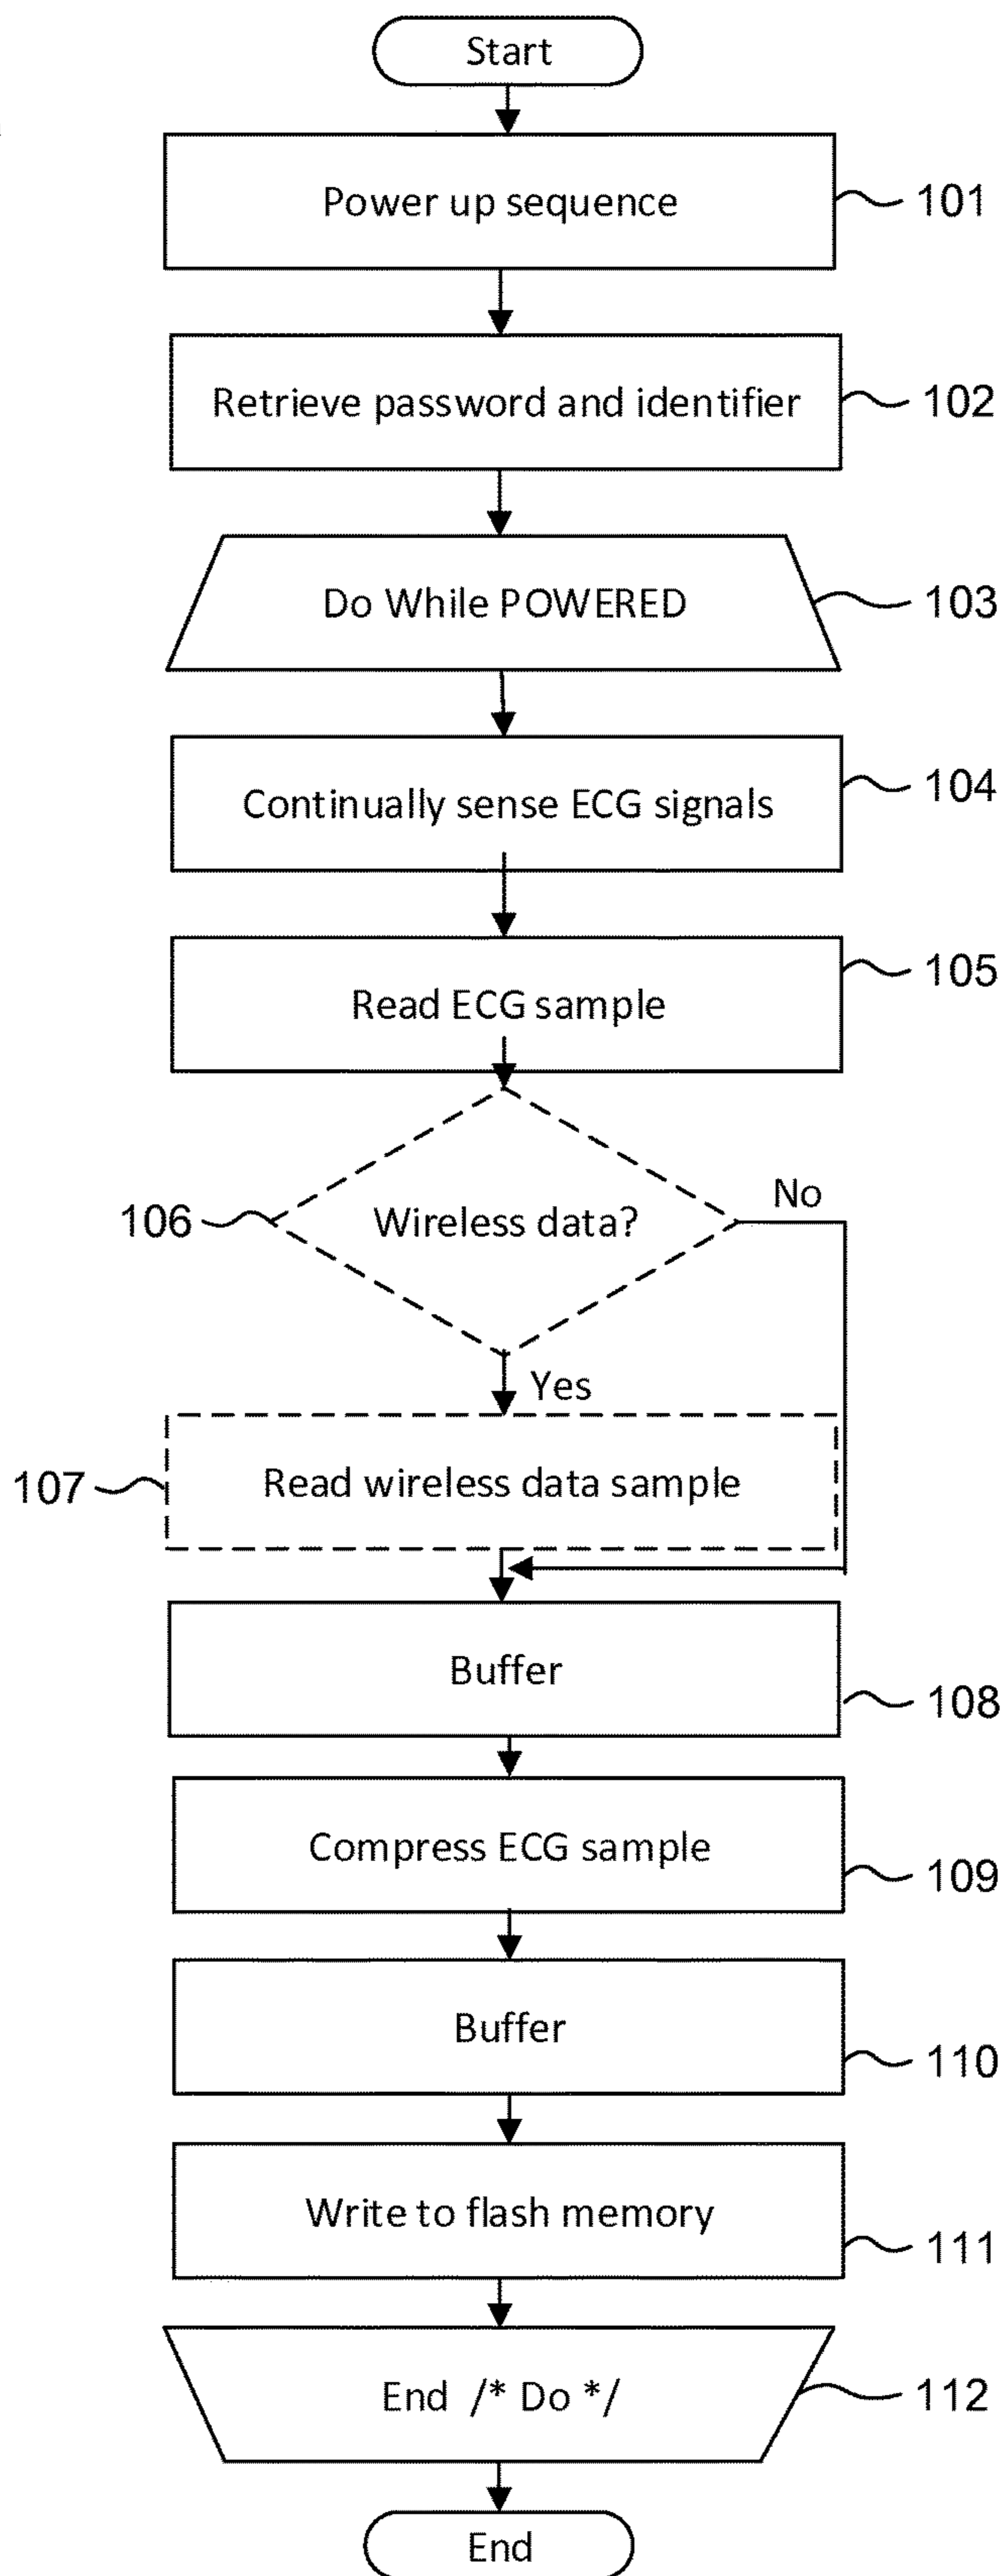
Start

Power up sequence 101

Retrieve password and identifier 102

Do While POWERED 103

Continually sense ECG signals 104

Read ECG sample 105

106 Wireless data? No

Yes

107 Read wireless data sample

Buffer 108

Compress ECG sample 109

Buffer 110

Write to flash memory 111

End /* Do */ 112

End